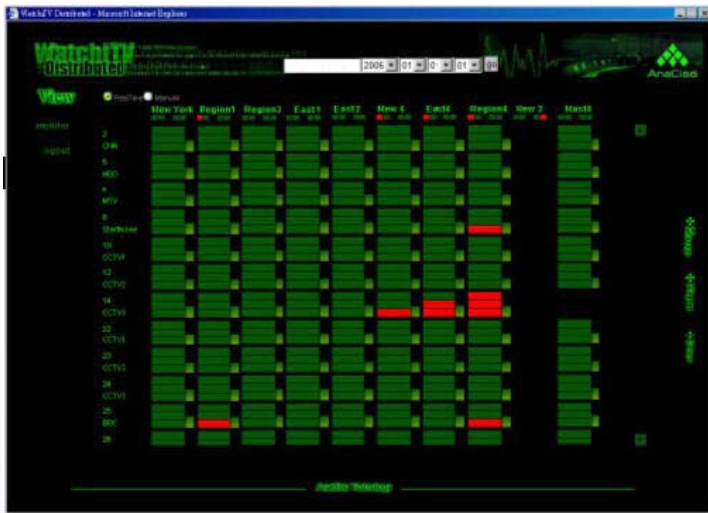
WatchTV Distributed - Microsoft Internet Explorer

WatchTV Distributed

2006 01 0 01 go

AnaCise

View

monitor

logout

RealTime Manual

New York
Region1
Region2
East1
East2
New 4
East4
Region4
New 2
Mast4

2
CNN

5
HBO

6
MTV

8
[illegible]

10
CCTV1

12
CCTV2

14
CCTV3

22
CCTV4

23
CCTV5

24
CCTV6

25
BBC

26

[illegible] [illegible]